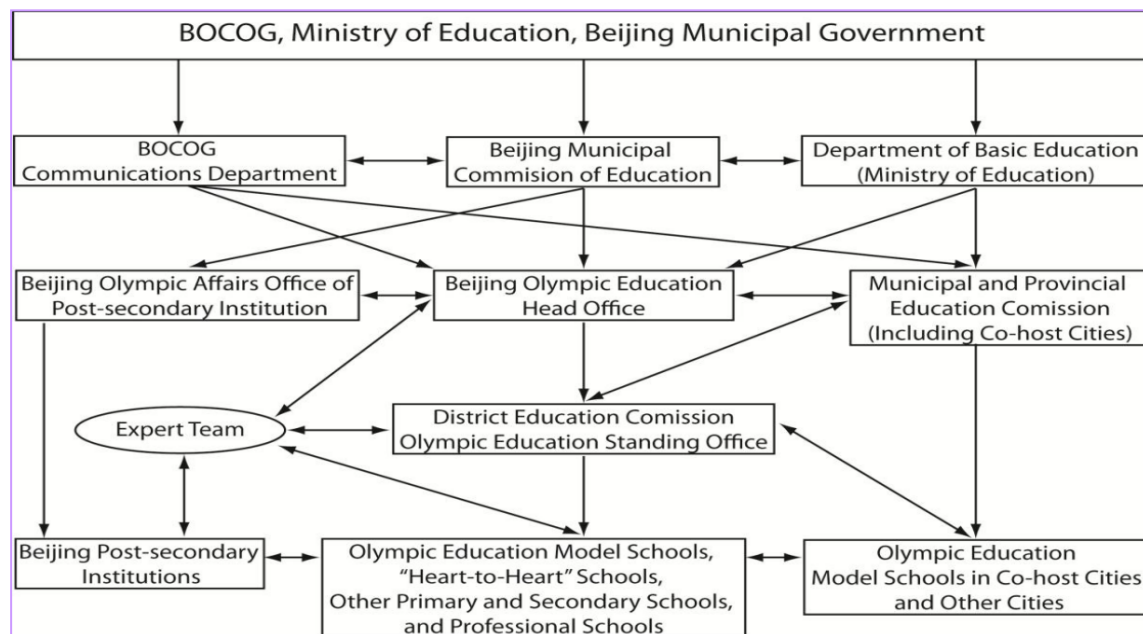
BOCOG, Ministry of Education, Beijing Municipal Government

BOCOG Communications Department

Beijing Municipal Commision of Education

Department of Basic Education (Ministry of Education)

Beijing Olympic Affairs Office of Post-secondary Institution

Beijing Olympic Education Head Office

Municipal and Provincial Education Comission (Including Co-host Cities)

Expert Team

District Education Comission Olympic Education Standing Office

Beijing Post-secondary Institutions

Olympic Education Model Schools, "Heart-to-Heart" Schools, Other Primary and Secondary Schools, and Professional Schools

Olympic Education Model Schools in Co-host Cities and Other Cities